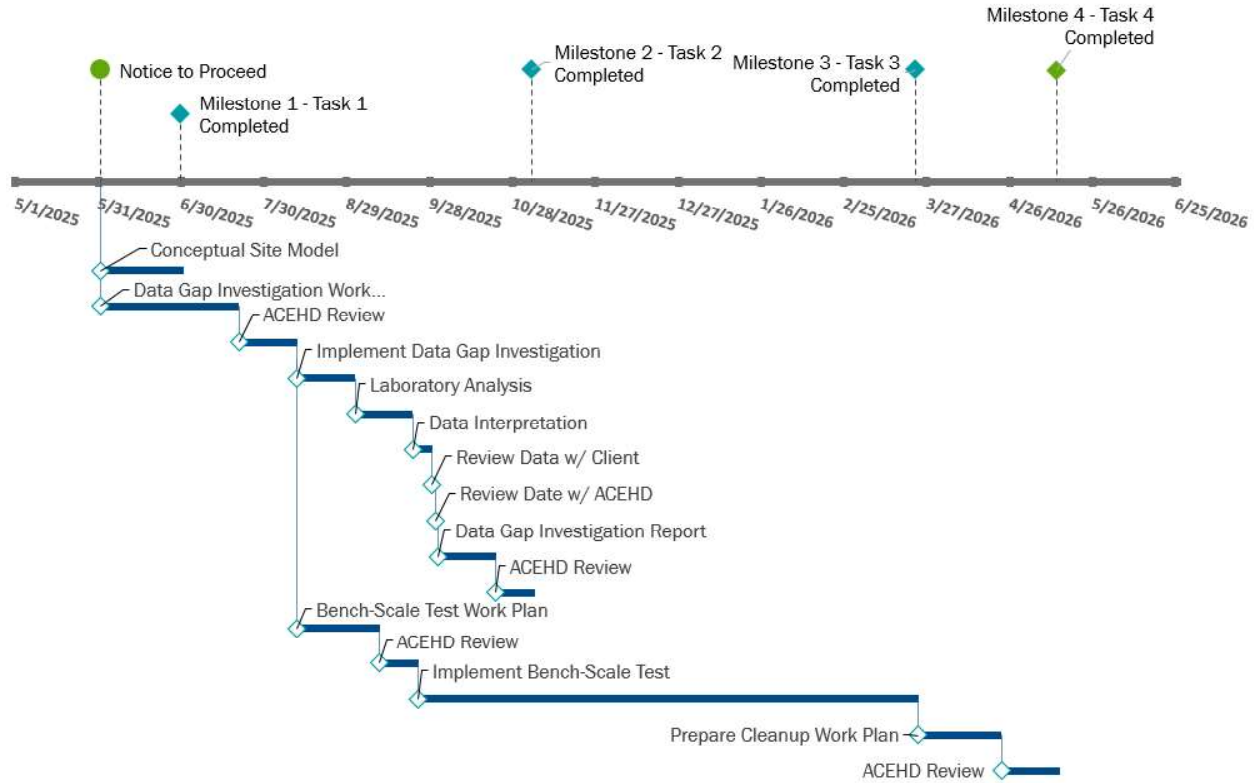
Milestone 4 - Task 4 Completed

Notice to Proceed

Milestone 2 - Task 2 Completed

Milestone 3 - Task 3 Completed

Milestone 1 - Task 1 Completed

5/1/2025
5/31/2025
6/30/2025
7/30/2025
8/29/2025
9/28/2025
10/28/2025
11/27/2025
12/27/2025
1/26/2026
2/25/2026
3/27/2026
4/26/2026
5/26/2026
6/25/2026

Conceptual Site Model
Data Gap Investigation Work...
ACEHD Review
Implement Data Gap Investigation
Laboratory Analysis
Data Interpretation
Review Data w/ Client
Review Date w/ ACEHD
Data Gap Investigation Report
ACEHD Review
Bench-Scale Test Work Plan
ACEHD Review
Implement Bench-Scale Test
Prepare Cleanup Work Plan
ACEHD Review